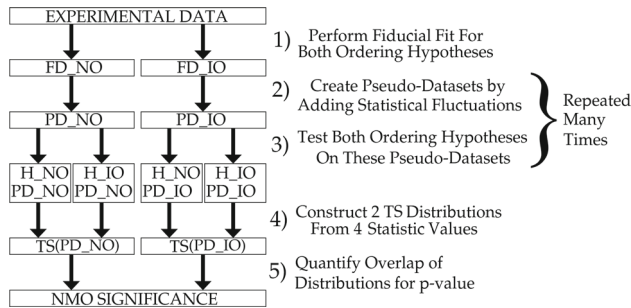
EXPERIMENTAL DATA

FD_NO
FD_IO

PD_NO
PD_IO

H_NO PD_NO
H_IO PD_NO
H_NO PD_IO
H_IO PD_IO

TS(PD_NO)
TS(PD_IO)

NMO SIGNIFICANCE

1) Perform Fiducial Fit For Both Ordering Hypotheses

2) Create Pseudo-Datasets by Adding Statistical Fluctuations

3) Test Both Ordering Hypotheses On These Pseudo-Datasets

Repeated Many Times

4) Construct 2 TS Distributions From 4 Statistic Values

5) Quantify Overlap of Distributions for p-value